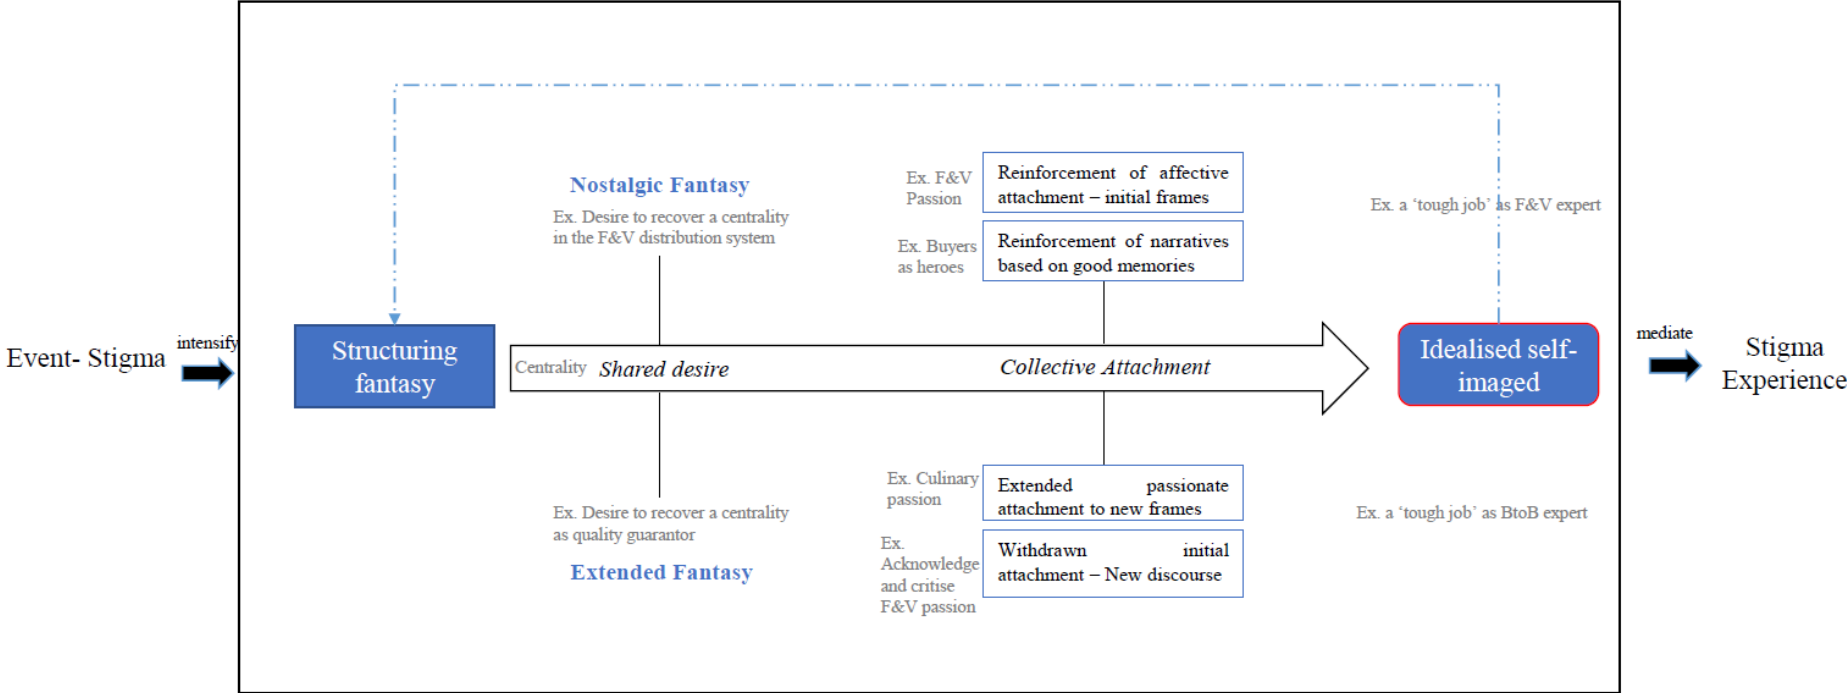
Event- Stigma

intensify

Structuring fantasy

Nostalgic Fantasy

Ex. Desire to recover a centrality in the F&V distribution system

Ex. F&V Passion

Reinforcement of affective attachment – initial frames

Ex. Buyers as heroes

Reinforcement of narratives based on good memories

Ex. a 'tough job' as F&V expert

Centrality Shared desire

Collective Attachment

Idealised self-imaged

mediate

Stigma Experience

Ex. Culinary passion

Extended passionate attachment to new frames

Ex. Desire to recover a centrality as quality guarantor

Extended Fantasy

Ex. Acknowledge and critise F&V passion

Withdrawn initial attachment – New discourse

Ex. a 'tough job' as BtoB expert